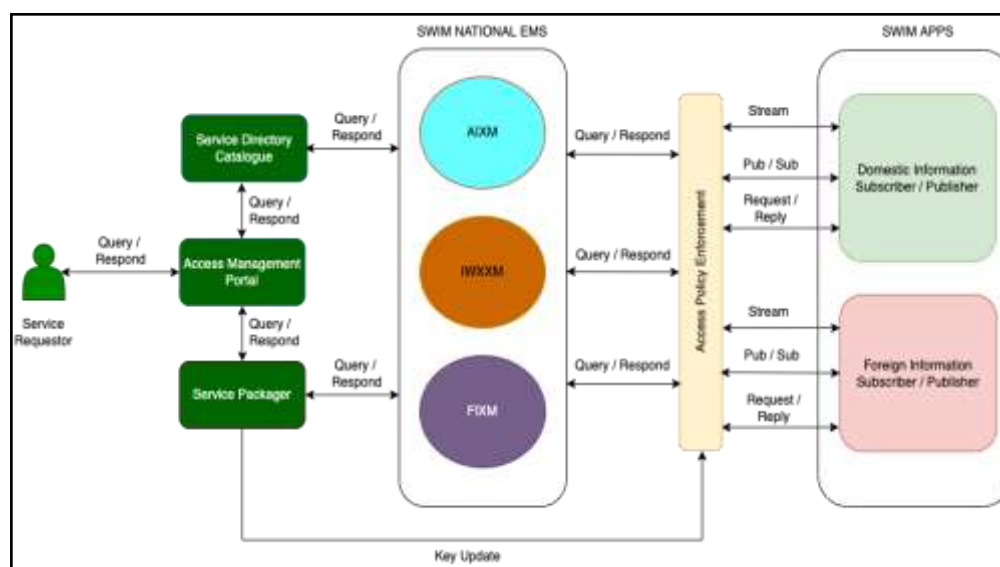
SWIM NATIONAL EMS

SWIM APPS

Service Directory Catalogue

Query / Respond

AIXM

Query / Respond

Stream

Pub / Sub

Domestic Information Subscriber / Publisher

Request / Reply

Query / Respond

Query / Respond

Access Management Portal

IWXXM

Query / Respond

Access Policy Enforcement

Service Requestor

Query / Respond

Stream

Pub / Sub

Foreign Information Subscriber / Publisher

Query / Respond

Service Packager

FIXM

Query / Respond

Request / Reply

Key Update